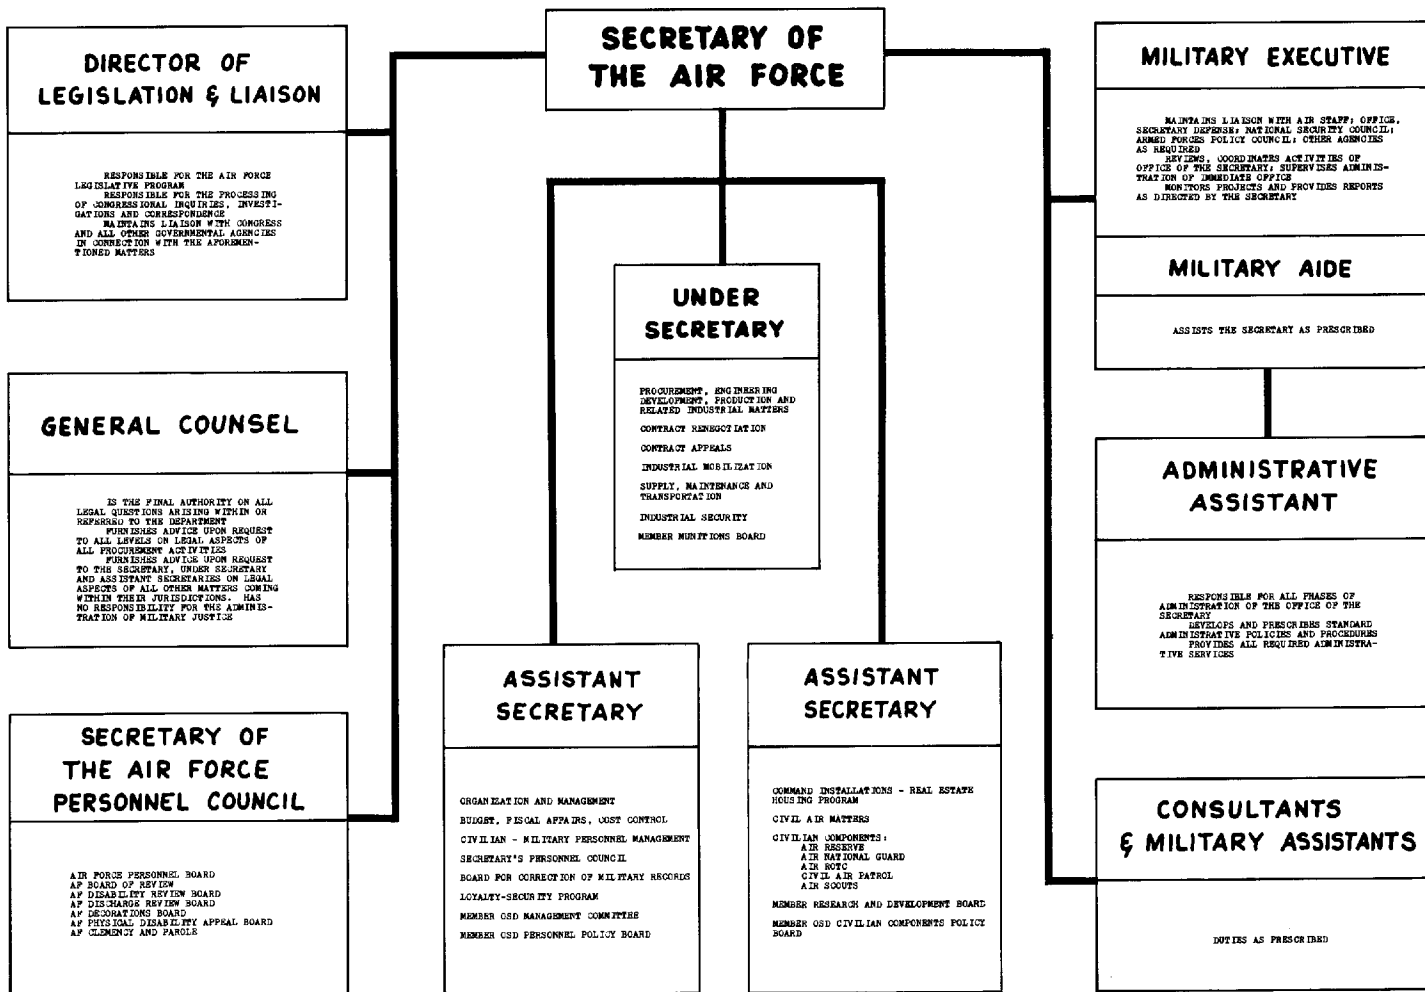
SECRETARY OF THE AIR FORCE

DIRECTOR OF LEGISLATION & LIAISON

RESPONSIBLE FOR THE AIR FORCE LEGISLATIVE PROGRAM
RESPONSIBLE FOR THE PROCESSING OF CONGRESSIONAL INQUIRIES, INVESTIGATIONS AND CORRESPONDENCE
MAINTAINS LIAISON WITH CONGRESS AND ALL OTHER GOVERNMENTAL AGENCIES IN CONNECTION WITH THE AFOREMENTIONED MATTERS

GENERAL COUNSEL

IS THE FINAL AUTHORITY ON ALL LEGAL QUESTIONS ARISING WITHIN OR REFERRED TO THE DEPARTMENT
FURNISHES ADVICE UPON REQUEST TO ALL LEVELS ON LEGAL ASPECTS OF ALL PROCUREMENT ACTIVITIES
FURNISHES ADVICE UPON REQUEST TO THE SECRETARY, UNDER SECRETARY AND ASSISTANT SECRETARIES ON LEGAL ASPECTS OF ALL OTHER MATTERS COMING WITHIN THEIR JURISDICTIONS. HAS NO RESPONSIBILITY FOR THE ADMINISTRATION OF MILITARY JUSTICE

SECRETARY OF THE AIR FORCE PERSONNEL COUNCIL

AIR FORCE PERSONNEL BOARD
AF BOARD OF REVIEW
AF DISABILITY REVIEW BOARD
AF DISCHARGE REVIEW BOARD
AF DECORATIONS BOARD
AF PHYSICAL DISABILITY APPEAL BOARD
AF CLEMENCY AND PAROLE

UNDER SECRETARY

PROCUREMENT, ENGINEERING DEVELOPMENT, PRODUCTION AND RELATED INDUSTRIAL MATTERS
CONTRACT RENEGOTIATION
CONTRACT APPEALS
INDUSTRIAL MOBILIZATION
SUPPLY, MAINTENANCE AND TRANSPORTATION
INDUSTRIAL SECURITY
MEMBER MUNITIONS BOARD

ASSISTANT SECRETARY

ORGANIZATION AND MANAGEMENT
BUDGET, FISCAL AFFAIRS, COST CONTROL
CIVILIAN - MILITARY PERSONNEL MANAGEMENT
SECRETARY'S PERSONNEL COUNCIL
BOARD FOR CORRECTION OF MILITARY RECORDS
LOYALTY-SECURITY PROGRAM
MEMBER OSD MANAGEMENT COMMITTEE
MEMBER OSD PERSONNEL POLICY BOARD

ASSISTANT SECRETARY

COMMAND INSTALLATIONS - REAL ESTATE HOUSING PROGRAM
CIVIL AIR MATTERS
CIVILIAN COMPONENTS:
AIR RESERVE
AIR NATIONAL GUARD
AIR ROTC
CIVIL AIR PATROL
AIR SCOUTS
MEMBER RESEARCH AND DEVELOPMENT BOARD
MEMBER OSD CIVILIAN COMPONENTS POLICY BOARD

MILITARY EXECUTIVE

MAINTAINS LIAISON WITH AIR STAFF; OFFICE, SECRETARY DEFENSE; NATIONAL SECURITY COUNCIL; ARMED FORCES POLICY COUNCIL; OTHER AGENCIES AS REQUIRED
REVIEWS, COORDINATES ACTIVITIES OF OFFICE OF THE SECRETARY; SUPERVISES ADMINISTRATION OF IMMEDIATE OFFICE
MONITORS PROJECTS AND PROVIDES REPORTS AS DIRECTED BY THE SECRETARY

MILITARY AIDE

ASSISTS THE SECRETARY AS PRESCRIBED

ADMINISTRATIVE ASSISTANT

RESPONSIBLE FOR ALL PHASES OF ADMINISTRATION OF THE OFFICE OF THE SECRETARY
DEVELOPS AND PRESCRIBES STANDARD ADMINISTRATIVE POLICIES AND PROCEDURES
PROVIDES ALL REQUIRED ADMINISTRATIVE SERVICES

CONSULTANTS & MILITARY ASSISTANTS

DUTIES AS PRESCRIBED